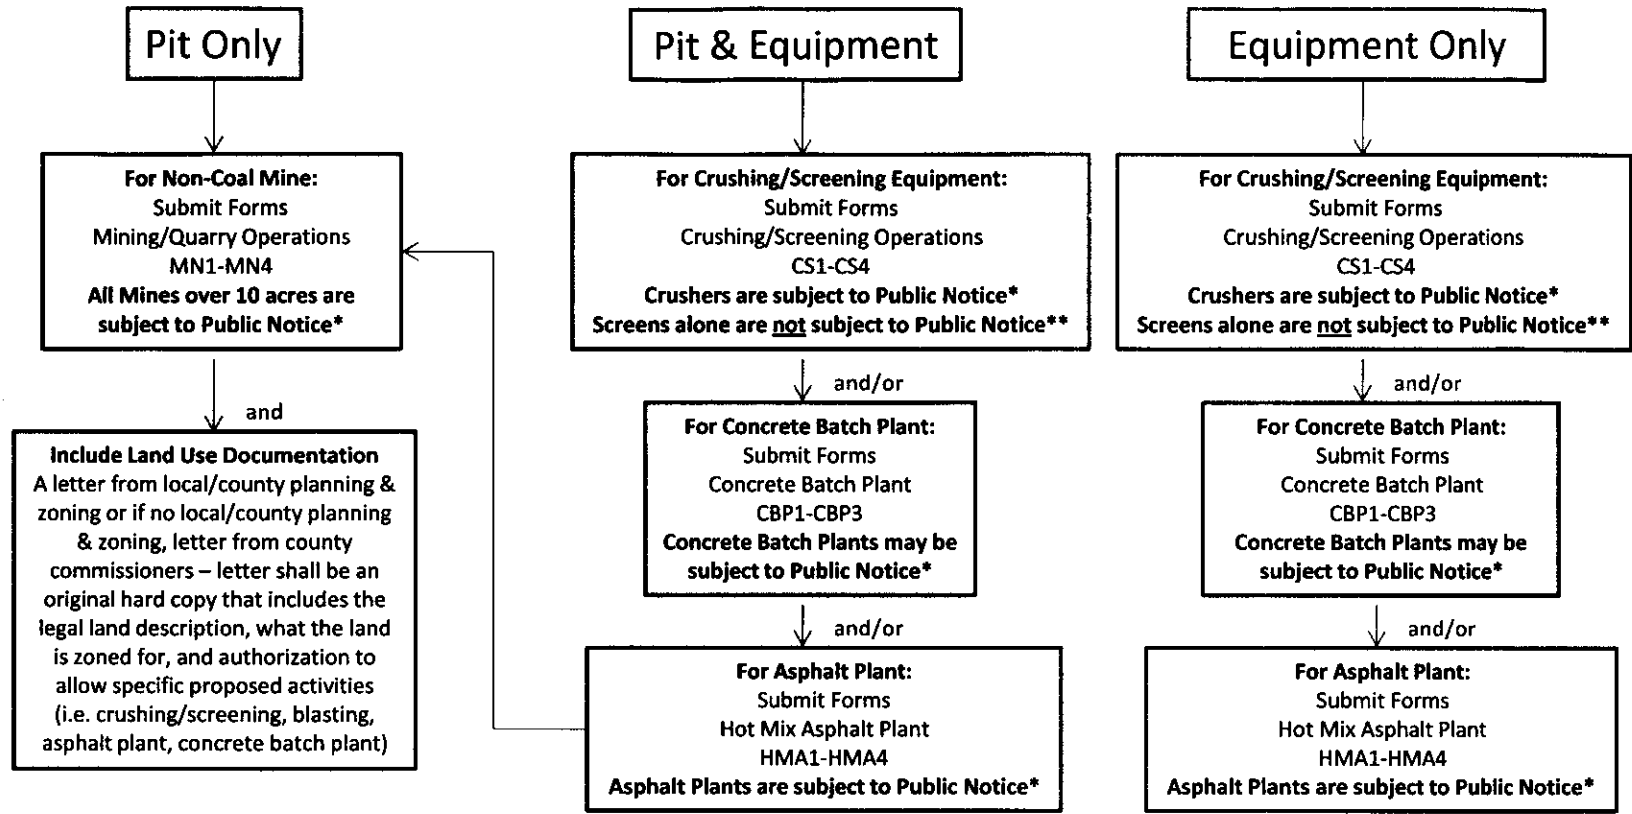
Pit Only

For Non-Coal Mine:
Submit Forms
Mining/Quarry Operations
MN1-MN4
All Mines over 10 acres are subject to Public Notice*

and

Include Land Use Documentation
A letter from local/county planning & zoning or if no local/county planning & zoning, letter from county commissioners – letter shall be an original hard copy that includes the legal land description, what the land is zoned for, and authorization to allow specific proposed activities (i.e. crushing/screening, blasting, asphalt plant, concrete batch plant)

Pit & Equipment

For Crushing/Screening Equipment:
Submit Forms
Crushing/Screening Operations
CS1-CS4
Crushers are subject to Public Notice*
Screens alone are not subject to Public Notice**

and/or

For Concrete Batch Plant:
Submit Forms
Concrete Batch Plant
CBP1-CBP3
Concrete Batch Plants may be subject to Public Notice*

and/or

For Asphalt Plant:
Submit Forms
Hot Mix Asphalt Plant
HMA1-HMA4
Asphalt Plants are subject to Public Notice*

Equipment Only

For Crushing/Screening Equipment:
Submit Forms
Crushing/Screening Operations
CS1-CS4
Crushers are subject to Public Notice*
Screens alone are not subject to Public Notice**

and/or

For Concrete Batch Plant:
Submit Forms
Concrete Batch Plant
CBP1-CBP3
Concrete Batch Plants may be subject to Public Notice*

and/or

For Asphalt Plant:
Submit Forms
Hot Mix Asphalt Plant
HMA1-HMA4
Asphalt Plants are subject to Public Notice*